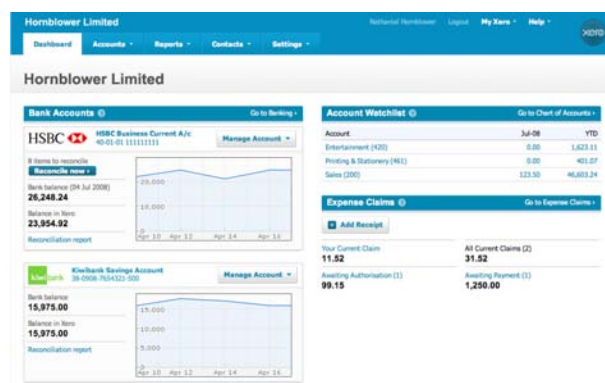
Hornblower Limited

Nathaniel Hornblower Logout My Xero Help

xero

Dashboard Accounts Reports Contacts Settings

Hornblower Limited

Bank Accounts

Go to Banking

HSBC

HSBC Business Current A/c
40-01-01 11111111

Manage Account

8 items to reconcile

Reconcile now

Bank balance (04 Jul 2008)
26,248.24

Balance in Xero
23,954.92

Reconciliation report

20,000
10,000
0

Apr 10 Apr 12 Apr 14 Apr 16

kiwibank

Kiwibank Savings Account
38-9908-7654321-500

Manage Account

Bank balance
15,975.00

Balance in Xero
15,975.00

Reconciliation report

15,000
10,000
5,000

Apr 10 Apr 12 Apr 14 Apr 16

Account Watchlist

Go to Chart of Accounts

| Account | Jul-08 | YTD |
|---|---|---|
| Entertainment (420) | 0.00 | 1,623.11 |
| Printing & Stationery (461) | 0.00 | 401.07 |
| Sales (200) | 123.50 | 46,603.24 |

Expense Claims

Go to Expense Claims

Add Receipt

Your Current Claim
11.52

All Current Claims (2)
31.52

Awaiting Authorisation (1)
99.15

Awaiting Payment (1)
1,250.00